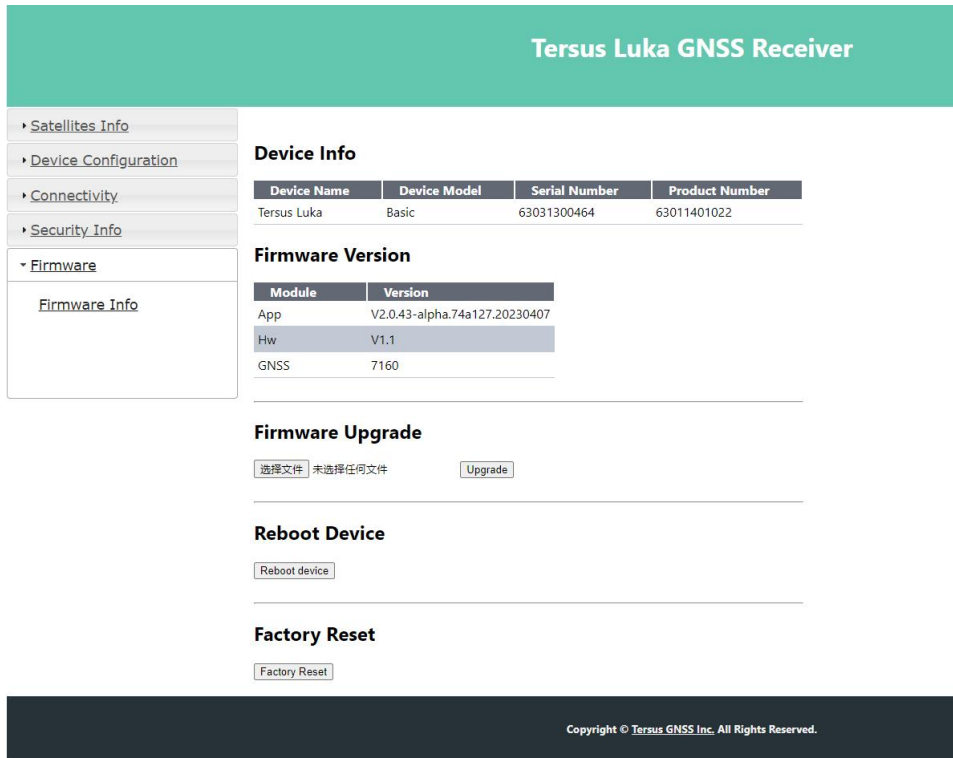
Tersus Luka GNSS Receiver

Satellites Info

Device Configuration

Connectivity

Security Info

Firmware

Firmware Info

Device Info

| Device Name | Device Model | Serial Number | Product Number |
|---|---|---|---|
| Tersus Luka | Basic | 63031300464 | 63011401022 |

Firmware Version

| Module | Version |
|---|---|
| App | V2.0.43-alpha.74a127.20230407 |
| Hw | V1.1 |
| GNSS | 7160 |

Firmware Upgrade

选择文件 未选择任何文件 Upgrade

Reboot Device

Reboot device

Factory Reset

Factory Reset

Copyright © Tersus GNSS Inc. All Rights Reserved.